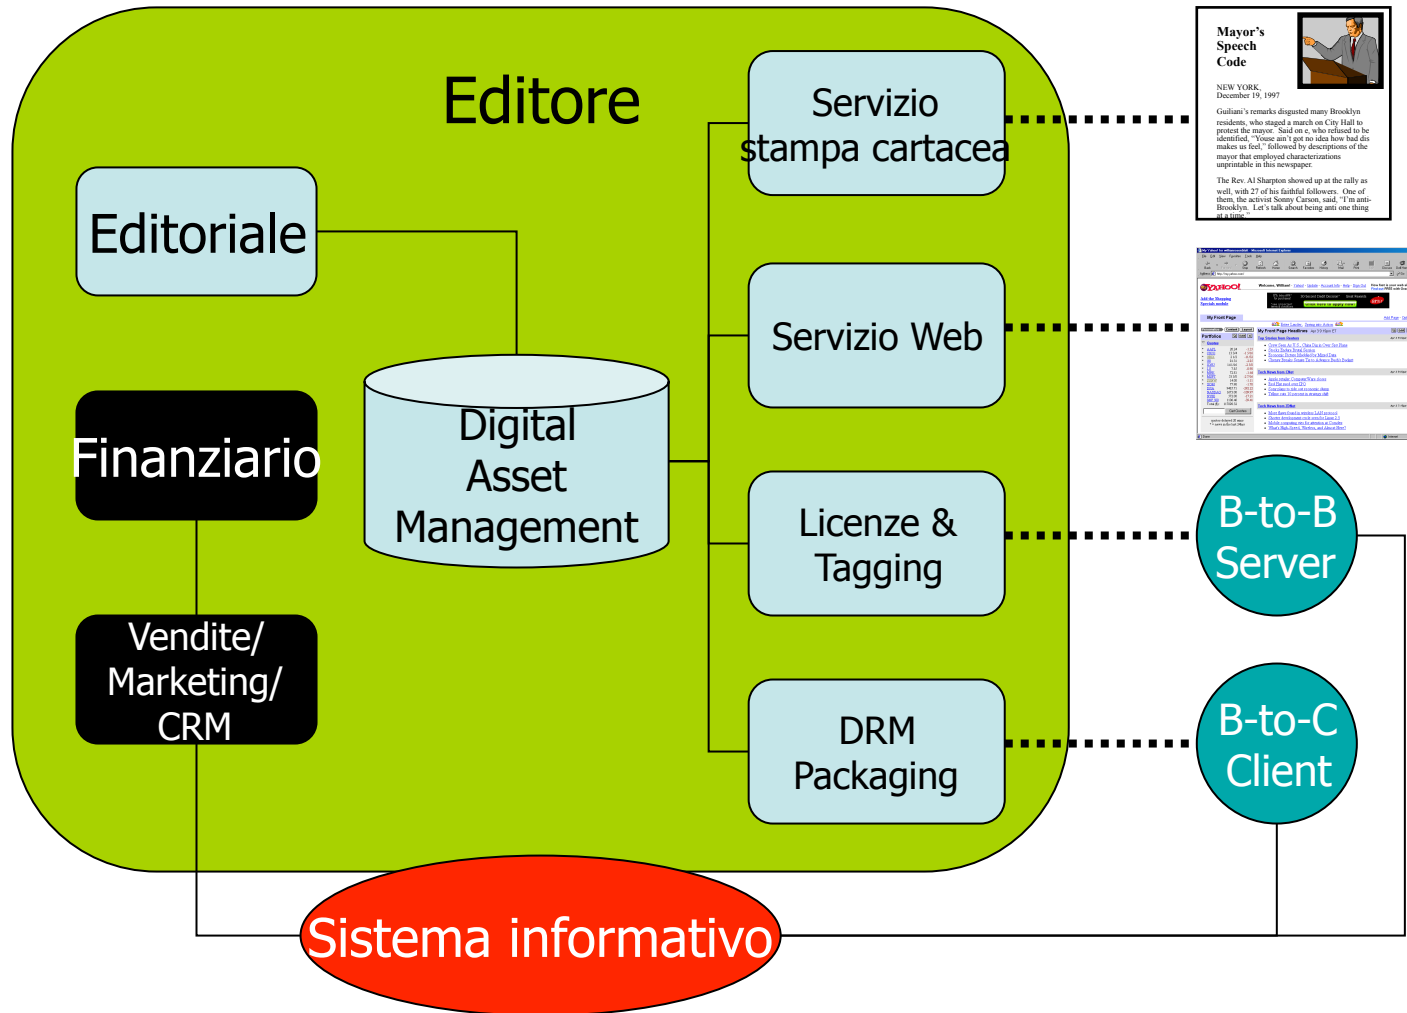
Editore

Editoriale

Finanziario

Vendite/ Marketing/ CRM

Digital Asset Management

Servizio stampa cartacea

Servizio Web

Licenze & Tagging

DRM Packaging

Mayor's Speech Code

NEW YORK, December 19, 1997

Guiliani's remarks disgusted many Brooklyn residents, who staged a march on City Hall to protest the mayor. Said on e, who refused to be identified, "Youse ain't got no idea how bad dis makes us feel," followed by descriptions of the mayor that employed characterizations unprintable in this newspaper.

The Rev. Al Sharpton showed up at the rally as well, with 27 of his faithful followers. One of them, the activist Sonny Carson, said, "I'm anti-Brooklyn. Let's talk about being anti one thing at a time."

B-to-B Server

B-to-C Client

Sistema informativo